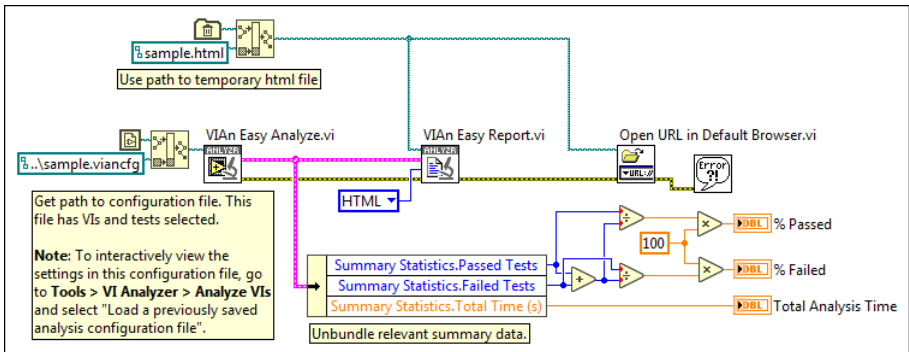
sample.html

Use path to temporary html file

..\sample.viancfg

VIAn Easy Analyze.vi

ANLYZR

VIAn Easy Report.vi

ANLYZR

Open URL in Default Browser.vi

URL

Error

HTML

Get path to configuration file. This file has VIs and tests selected.

**Note**: To interactively view the settings in this configuration file, go to **Tools > VI Analyzer > Analyze VIs** and select "Load a previously saved analysis configuration file".

Summary Statistics.Passed Tests
Summary Statistics.Failed Tests
Summary Statistics.Total Time (s)

Unbundle relevant summary data.

100

DBL % Passed

DBL % Failed

DBL Total Analysis Time